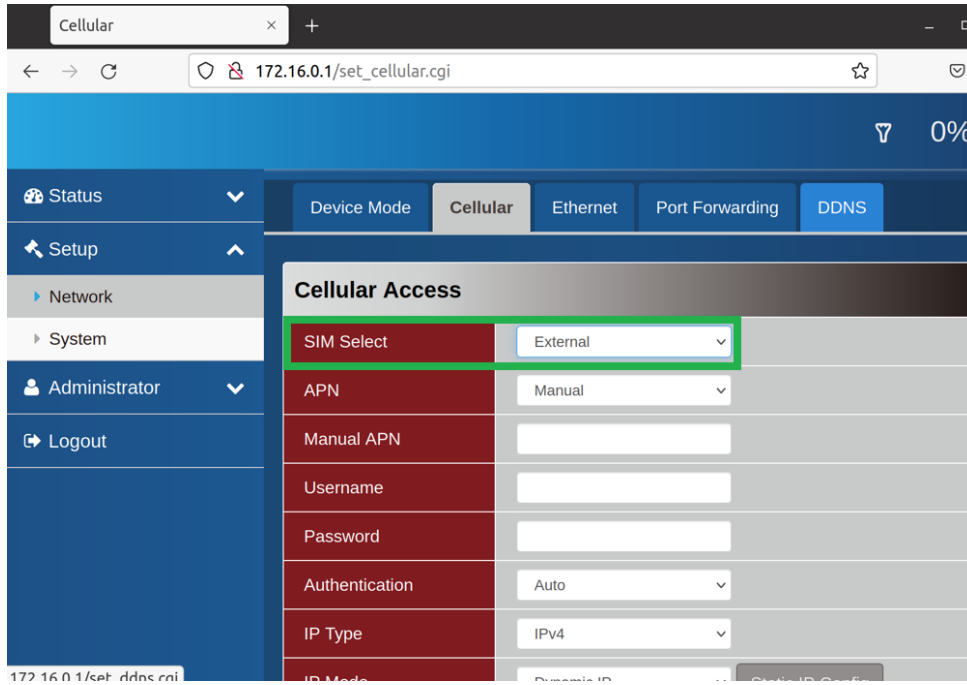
Cellular ×
+
172.16.0.1/set_cellular.cgi
0%

Status
Setup
Network
System
Administrator
Logout

Device Mode
Cellular
Ethernet
Port Forwarding
DDNS

Cellular Access

| SIM Select | External |
|---|---|
| APN | Manual |
| Manual APN | |
| Username | |
| Password | |
| Authentication | Auto |
| IP Type | IPv4 |
| IP Mode | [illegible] |

172.16.0.1/set_ddns.cgi